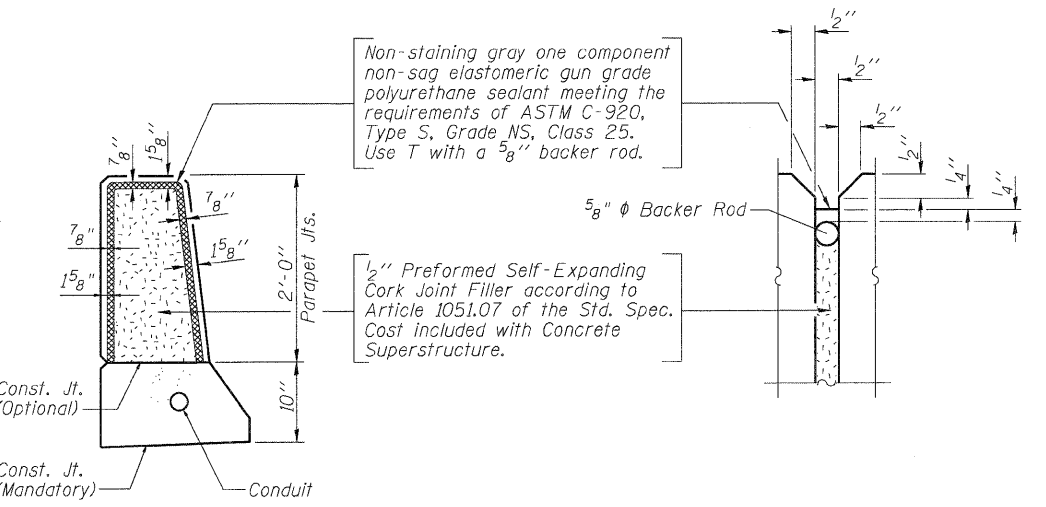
Non-staining gray one component non-sag elastomeric gun grade polyurethane sealant meeting the requirements of ASTM C-920, Type S, Grade NS, Class 25. Use T with a $\frac{5}{8}$'' backer rod.

$\frac{7}{8}$''
$1\frac{5}{8}$''
$\frac{7}{8}$''
$\frac{7}{8}$''
$1\frac{5}{8}$''
$1\frac{5}{8}$''

2'-0''
Parapet Jts.
10''

$\frac{1}{2}$'' Preformed Self-Expanding Cork Joint Filler according to Article 1051.07 of the Std. Spec. Cost included with Concrete Superstructure.

Const. Jt. (Optional)
Const. Jt. (Mandatory)
Conduit

$\frac{1}{2}$''
$\frac{1}{2}$''
$\frac{1}{2}$''
$\frac{1}{2}$''
$\frac{1}{4}$''
$\frac{1}{4}$''

$\frac{5}{8}$'' $\phi$ Backer Rod